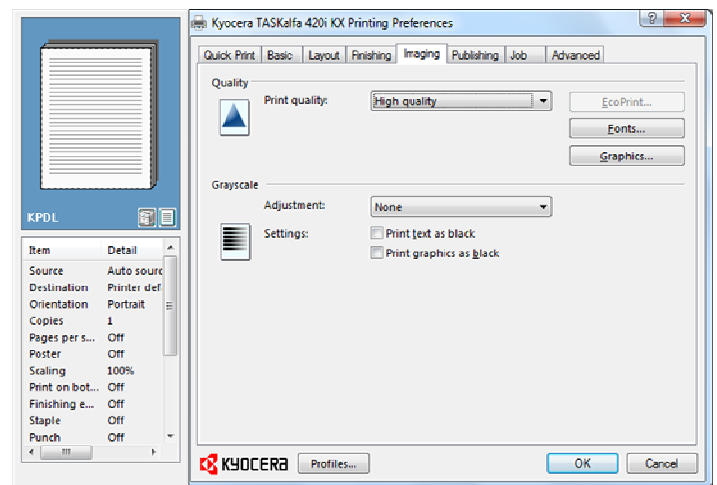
Kyocera TASKalfa 420i KX Printing Preferences

?

Quick Print | Basic | Layout | Finishing | Imaging | Publishing | Job | Advanced

Quality

Print quality: High quality

EcoPrint...

Fonts...

Graphics...

Grayscale

Adjustment: None

Settings: Print text as black

Print graphics as black

KPDL

| Item | Detail |
|---|---|
| Source | Auto sourc |
| Destination | Printer def |
| Orientation | Portrait |
| Copies | 1 |
| Pages per s... | Off |
| Poster | Off |
| Scaling | 100% |
| Print on bot... | Off |
| Finishing e... | Off |
| Staple | Off |
| Punch | Off |

KYOCERA

Profiles...

OK

Cancel